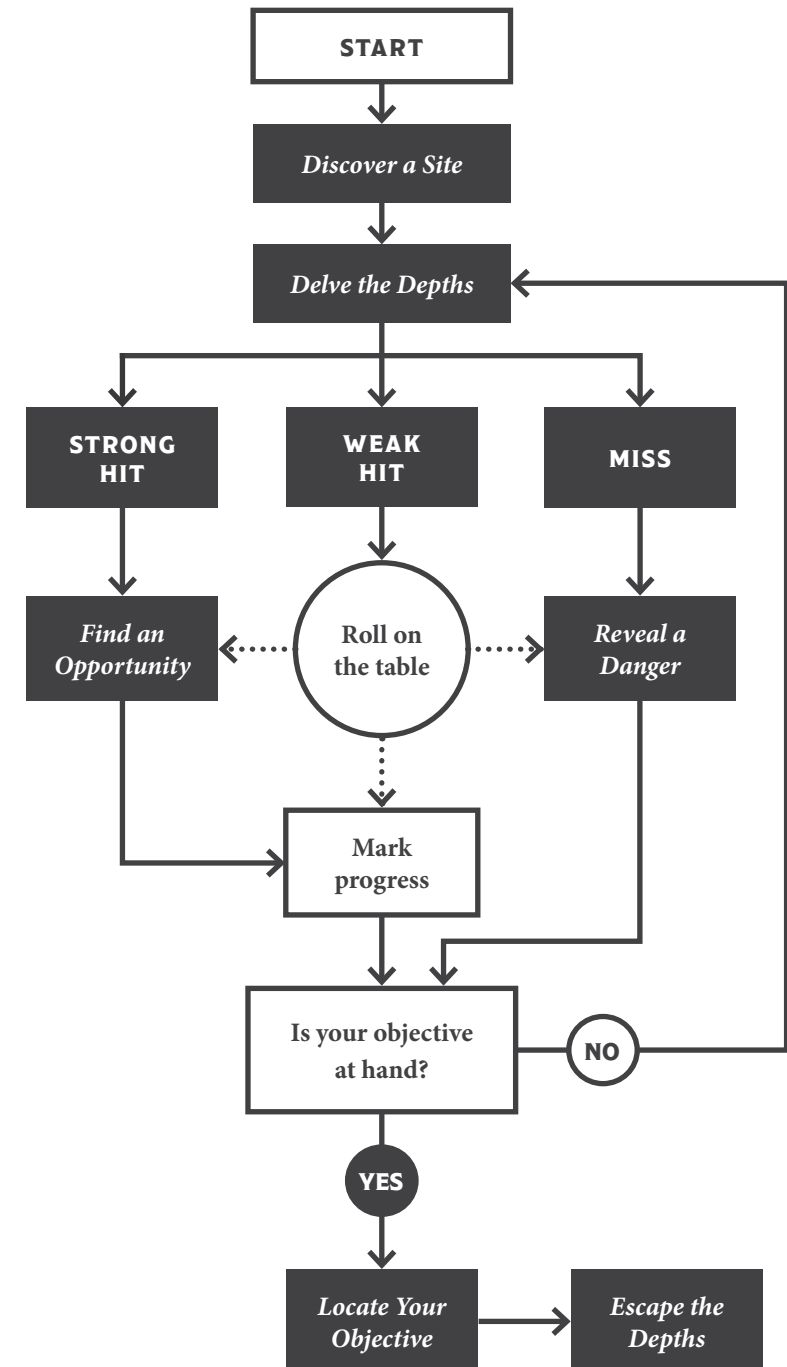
START

Discover a Site

Delve the Depths

STRONG HIT

WEAK HIT

MISS

Find an Opportunity

Roll on the table

Reveal a Danger

Mark progress

Is your objective at hand?

NO

YES

Locate Your Objective

Escape the Depths